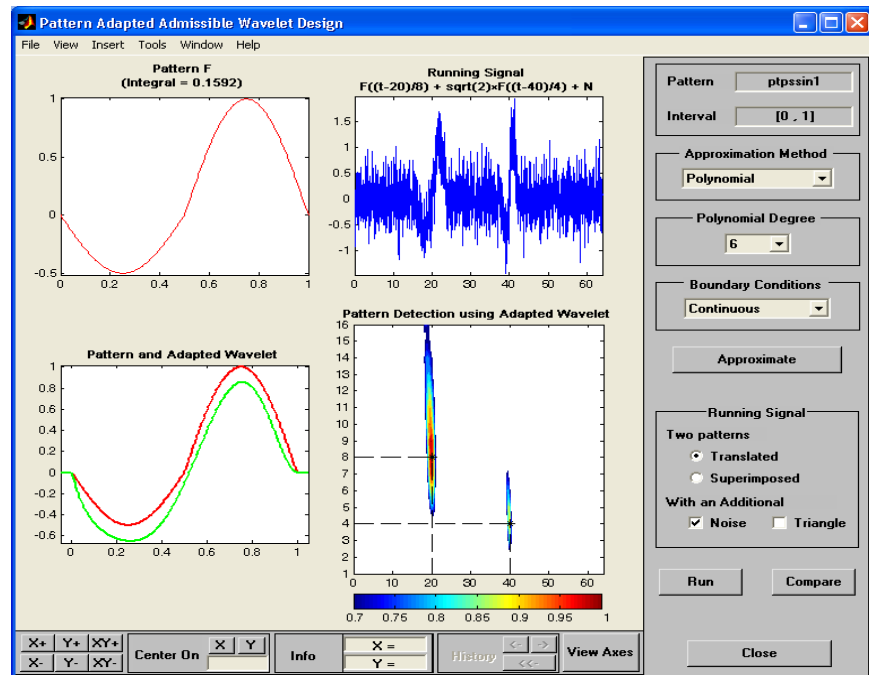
Pattern Adapted Admissible Wavelet Design

File View Insert Tools Window Help

Pattern F
(Integral = 0.1592)

1
0.5
0
-0.5
0 0.2 0.4 0.6 0.8 1

Running Signal
F((t-20)/8) + sqrt(2)×F((t-40)/4) + N

1.5
1
0.5
0
-0.5
-1
0 10 20 30 40 50 60

Pattern and Adapted Wavelet

1
0.8
0.6
0.4
0.2
0
-0.2
-0.4
-0.6
0 0.2 0.4 0.6 0.8 1

Pattern Detection using Adapted Wavelet

16
15
14
13
12
11
10
9
8
7
6
5
4
3
2
0 10 20 30 40 50 60

0.7 0.75 0.8 0.85 0.9 0.95 1

Pattern ptpssin1
Interval [0 , 1]

Approximation Method
Polynomial

Polynomial Degree
6

Boundary Conditions
Continuous

Approximate

Running Signal
Two patterns
Translated
Superimposed
With an Additional
Noise
Triangle

Run
Compare

X+ Y+ XY+
X- Y- XY-
Center On
X Y
Info
X =
Y =
History
View Axes
Close